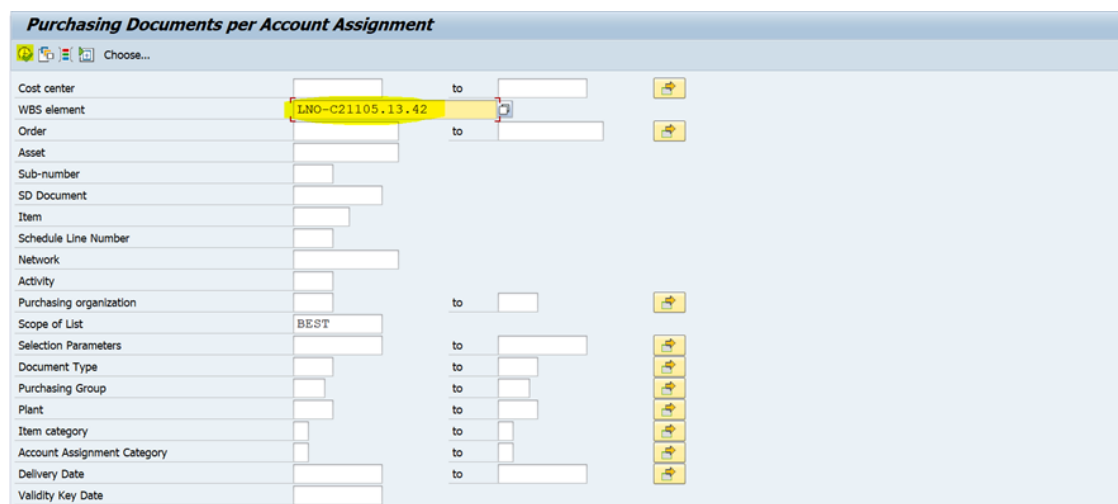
Purchasing Documents per Account Assignment

Choose...

| | | | |
|---|---|---|---|
| Cost center | | to | |
| WBS element | LNO-C21105.13.42 | | |
| Order | | to | |
| Asset | | | |
| Sub-number | | | |
| SD Document | | | |
| Item | | | |
| Schedule Line Number | | | |
| Network | | | |
| Activity | | | |
| Purchasing organization | | to | |
| Scope of List | BEST | | |
| Selection Parameters | | to | |
| Document Type | | to | |
| Purchasing Group | | to | |
| Plant | | to | |
| Item category | | to | |
| Account Assignment Category | | to | |
| Delivery Date | | to | |
| Validity Key Date | | | |